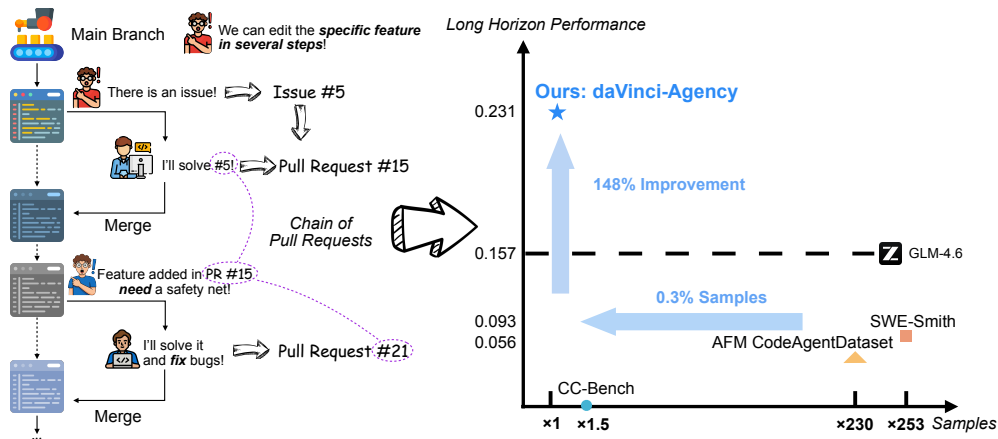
Main Branch

We can edit the ***specific feature in several steps***!

There is an issue!

Issue #5

I'll solve #5!

Pull Request #15

Merge

Chain of Pull Requests

Feature added in PR #15 ***need*** a safety net!

I'll solve it and ***fix*** bugs!

Pull Request #21

Merge

Long Horizon Performance

Ours: daVinci-Agency

0.231

148% Improvement

0.157

GLM-4.6

0.3% Samples

0.093

SWE-Smith

0.056

AFM CodeAgentDataset

CC-Bench

×1 ×1.5 ×230 ×253 Samples